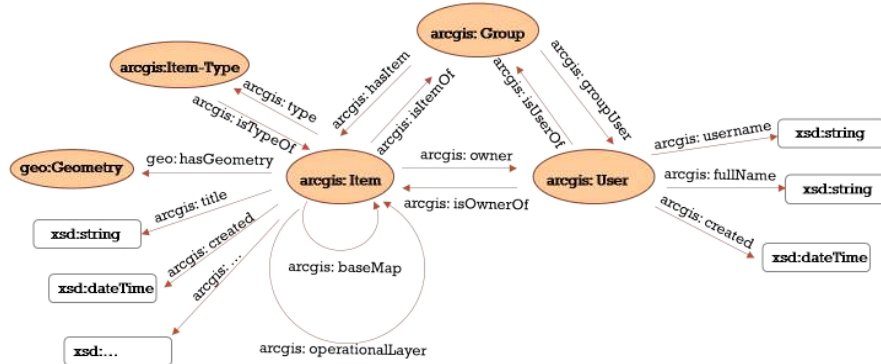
arcgis: Group

arcgis:Item-Type

arcgis: hasItem

arcgis: isItemOf

arcgis: isUserOf

arcgis: groupUser

arcgis: type

arcgis: isTypeOf

geo:Geometry

geo: hasGeometry

arcgis: Item

arcgis: owner

arcgis: isOwnerOf

arcgis: User

arcgis: username

xsd:string

arcgis: fullName

xsd:string

arcgis: created

xsd:dateTime

arcgis: title

xsd:string

arcgis: created

xsd:dateTime

arcgis: ...

xsd:...

arcgis: baseMap

arcgis: operationalLayer